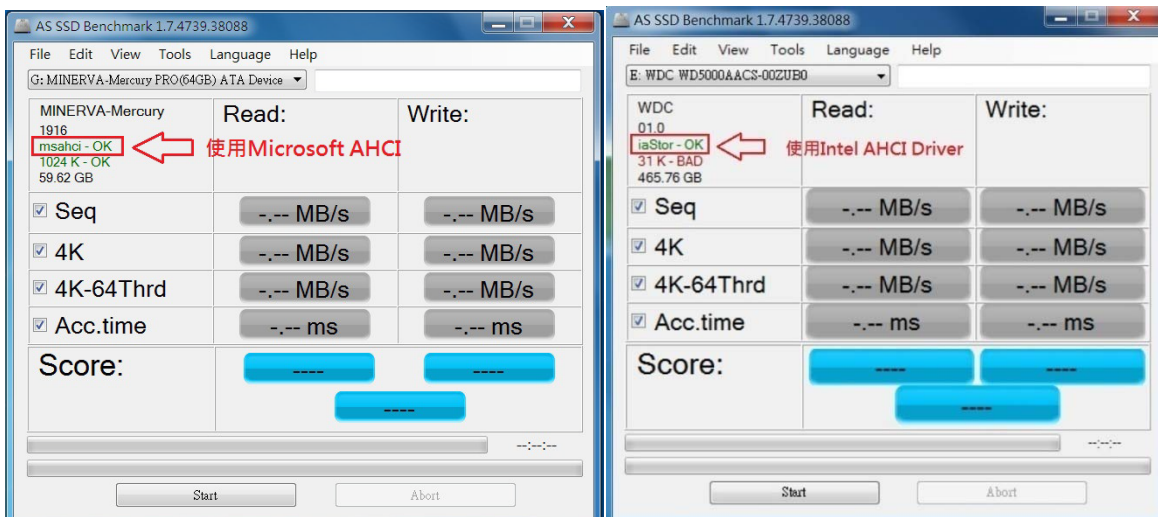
AS SSD Benchmark 1.7.4739.38088

File Edit View Tools Language Help

G: MINERVA-Mercury PRO(64GB) ATA Device

MINERVA-Mercury
1916
msahci - OK
1024 K - OK
59.62 GB

使用Microsoft AHCI

| | Read: | Write: |
|---|---|---|
| Seq | -.-- MB/s | -.-- MB/s |
| 4K | -.-- MB/s | -.-- MB/s |
| 4K-64Thrd | -.-- MB/s | -.-- MB/s |
| Acc.time | -.-- ms | -.-- ms |

Score: ---- ---- ----

-:--:--

Start Abort

AS SSD Benchmark 1.7.4739.38088

File Edit View Tools Language Help

E: WDC WD5000AACS-00ZUB0

WDC
01.0
iaStor - OK
31 K - BAD
465.76 GB

使用Intel AHCI Driver

| | Read: | Write: |
|---|---|---|
| Seq | -.-- MB/s | -.-- MB/s |
| 4K | -.-- MB/s | -.-- MB/s |
| 4K-64Thrd | -.-- MB/s | -.-- MB/s |
| Acc.time | -.-- ms | -.-- ms |

Score: ---- ---- ----

-:--:--

Start Abort